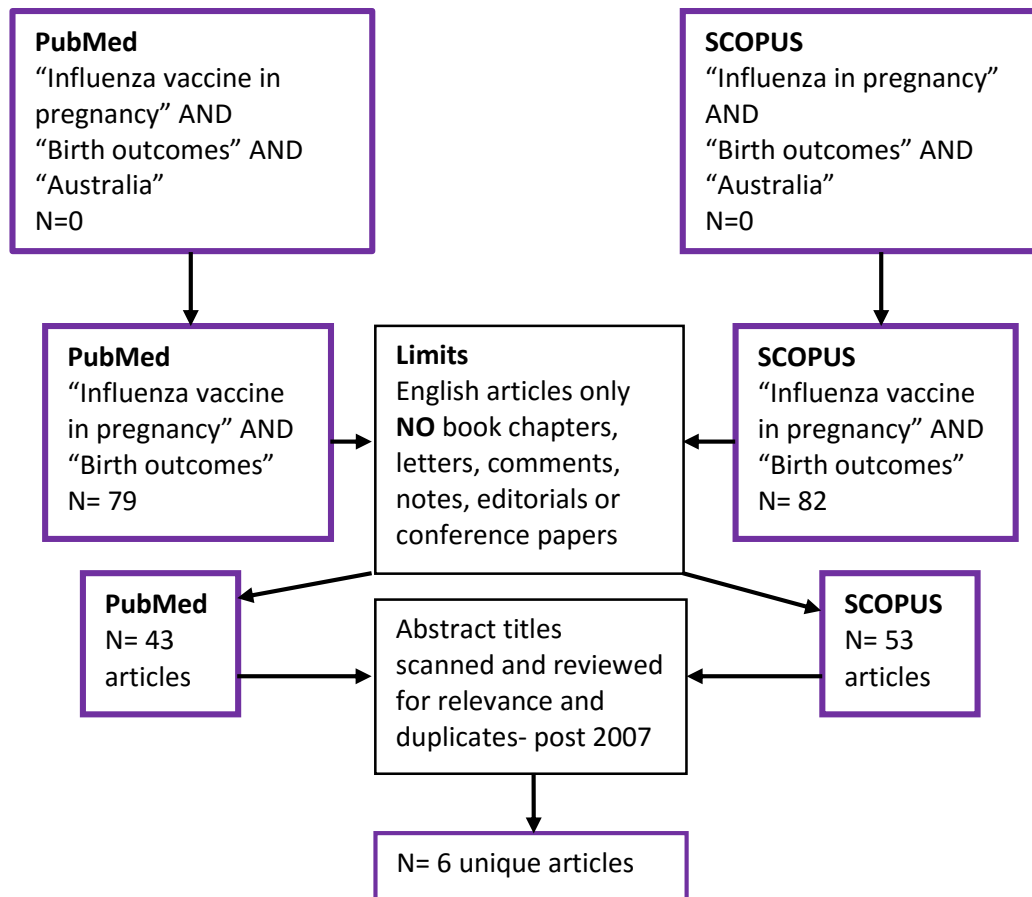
PubMed
“Influenza vaccine in pregnancy” AND “Birth outcomes” AND “Australia”
N=0

SCOPUS
“Influenza in pregnancy” AND “Birth outcomes” AND “Australia”
N=0

PubMed
“Influenza vaccine in pregnancy” AND “Birth outcomes”
N= 79

Limits
English articles only
**NO** book chapters, letters, comments, notes, editorials or conference papers

SCOPUS
“Influenza vaccine in pregnancy” AND “Birth outcomes”
N= 82

PubMed
N= 43 articles

Abstract titles scanned and reviewed for relevance and duplicates- post 2007

SCOPUS
N= 53 articles

N= 6 unique articles